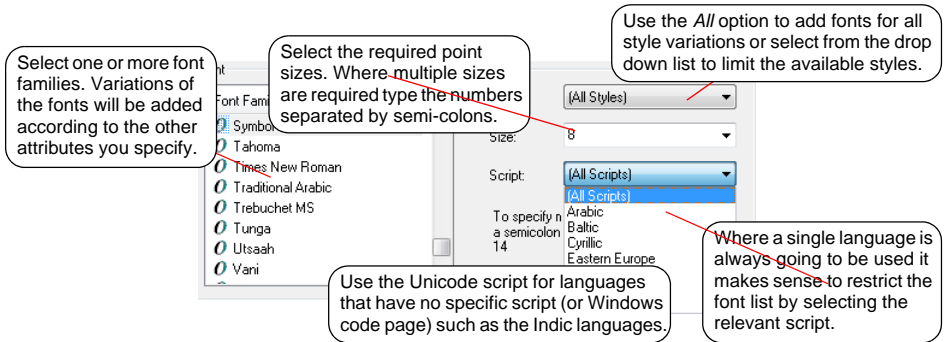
Use the *All* option to add fonts for all style variations or select from the drop down list to limit the available styles.

Select one or more font families. Variations of the fonts will be added according to the other attributes you specify.

Select the required point sizes. Where multiple sizes are required type the numbers separated by semi-colons.

nt

Font Fami

Symbol

Tahoma

Times New Roman

Traditional Arabic

Trebuchet MS

Tunga

Utsaah

Vani

(All Styles)

Size:

8

Script:

(All Scripts)

(All Scripts)

Arabic

Baltic

Cyrillic

Eastern Europe

To specify n

a semicolon

14

Where a single language is always going to be used it makes sense to restrict the font list by selecting the relevant script.

Use the Unicode script for languages that have no specific script (or Windows code page) such as the Indic languages.